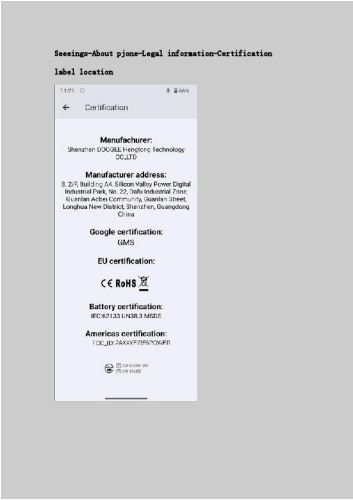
Seeeings-About pjone-Legal information-Certification label location

13:21

66%

← Certification

Manufachurer:

Shenzhen DOOGEE Hengtong Technology CO.,LTD

Manufacturer address:

B, 2/F, Building A4, Silicon Valley Power Digital Industrial Park, No. 22, Dafu Industrial Zone, Guanlan Aobei Community, Guanlan Street, Longhua New District, Shenzhen, Guangdong China

Google certification:

GMS

EU certification:

CE RoHS

Battery certification:

IEC:62133 UN38.3 MSDS

Americas certification:

FCC ID: 2AX4Y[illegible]

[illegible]